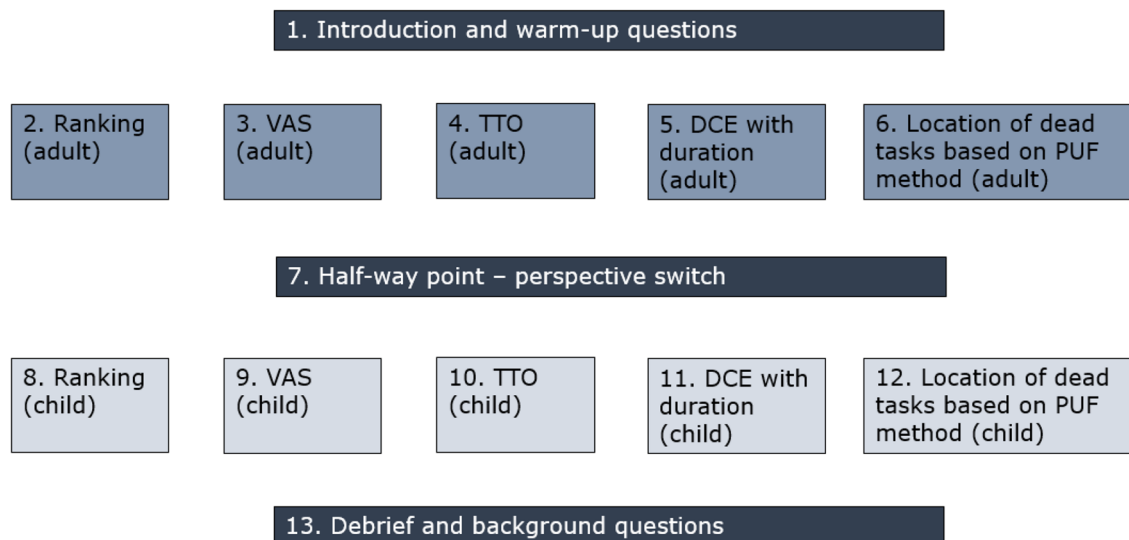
1. Introduction and warm-up questions

2. Ranking (adult)

3. VAS (adult)

4. TTO (adult)

5. DCE with duration (adult)

6. Location of dead tasks based on PUF method (adult)

7. Half-way point – perspective switch

8. Ranking (child)

9. VAS (child)

10. TTO (child)

11. DCE with duration (child)

12. Location of dead tasks based on PUF method (child)

13. Debrief and background questions